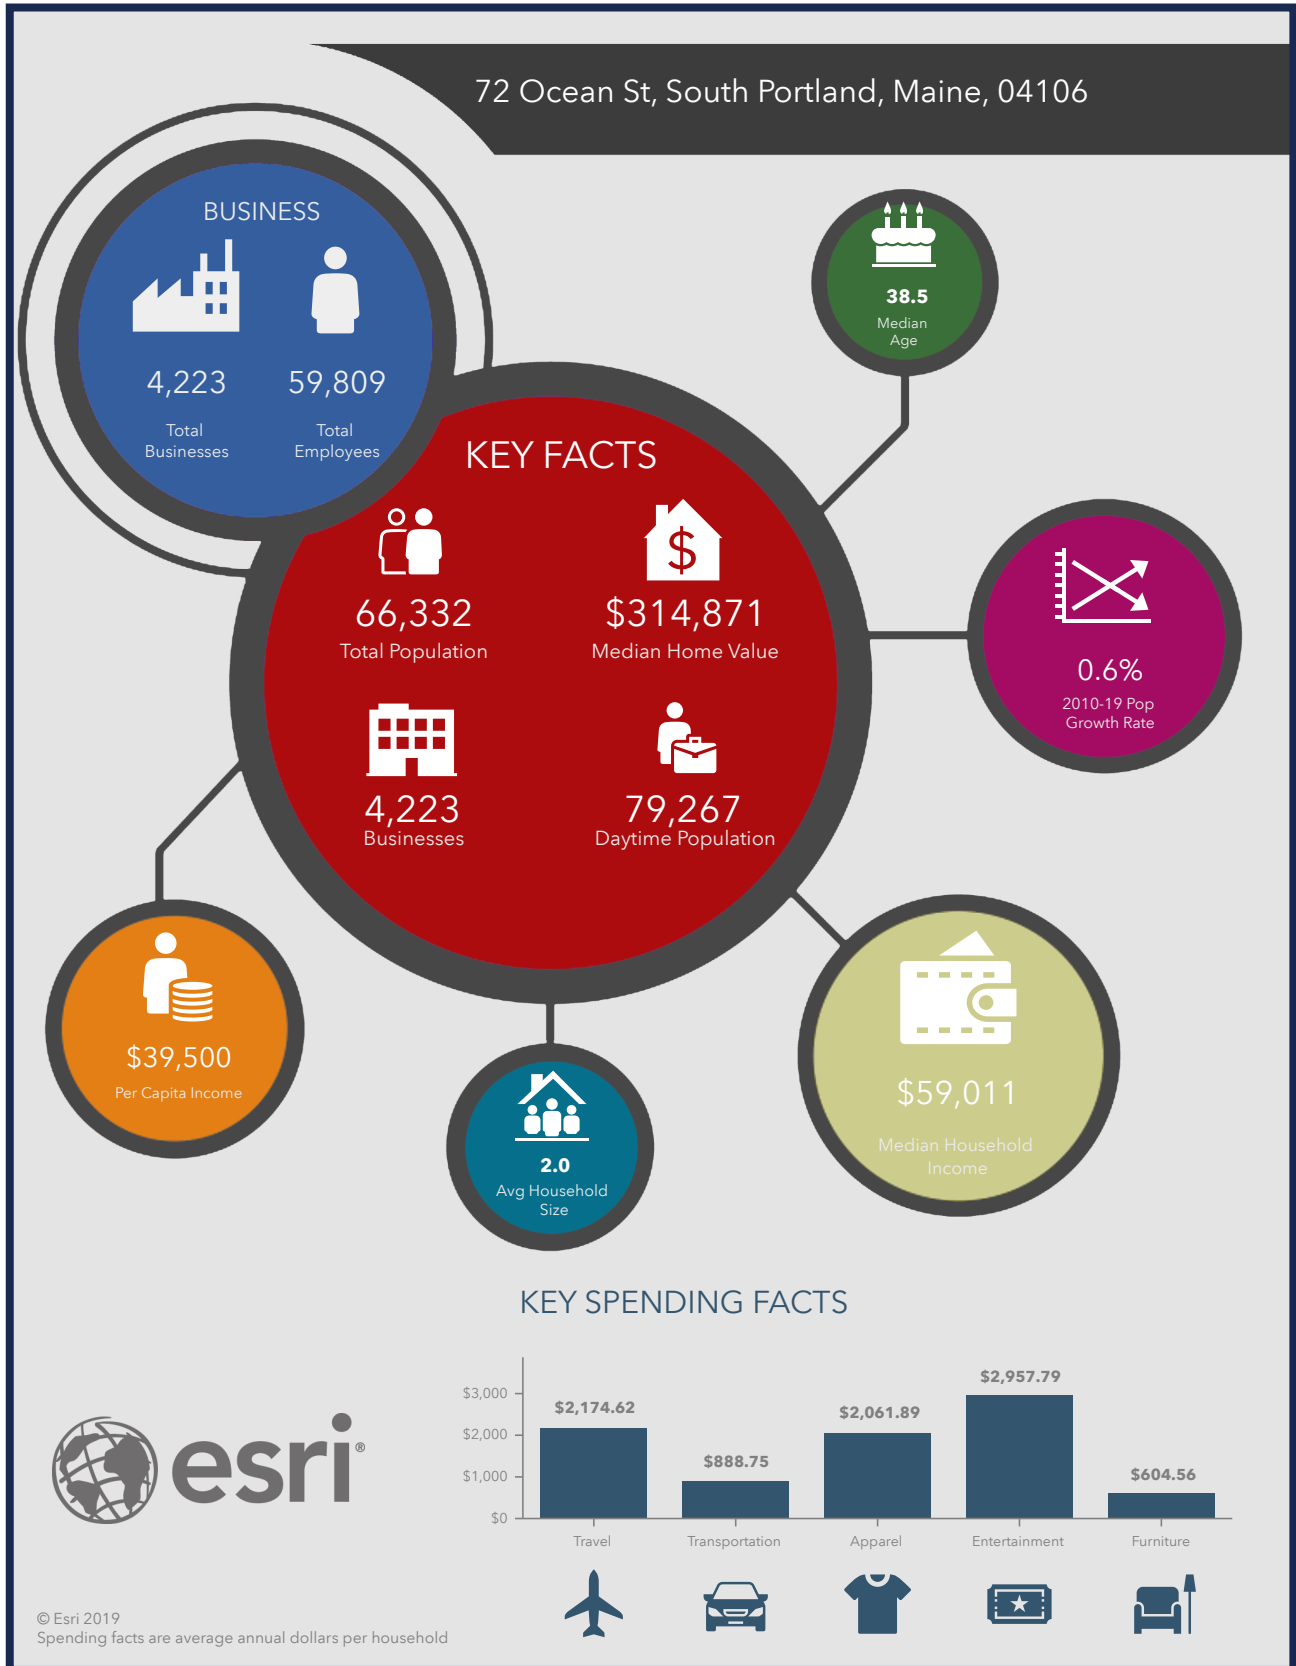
72 Ocean St, South Portland, Maine, 04106

BUSINESS

4,223
Total Businesses

59,809
Total Employees

38.5
Median Age

KEY FACTS

66,332
Total Population

$314,871
Median Home Value

4,223
Businesses

79,267
Daytime Population

0.6%
2010-19 Pop Growth Rate

$39,500
Per Capita Income

2.0
Avg Household Size

$59,011
Median Household Income

KEY SPENDING FACTS

| | Travel | Transportation | Apparel | Entertainment | Furniture |
|---|---|---|---|---|---|
| | $2,174.62 | $888.75 | $2,061.89 | $2,957.79 | $604.56 |

$3,000
$2,000
$1,000
$0

esri®

© Esri 2019
Spending facts are average annual dollars per household